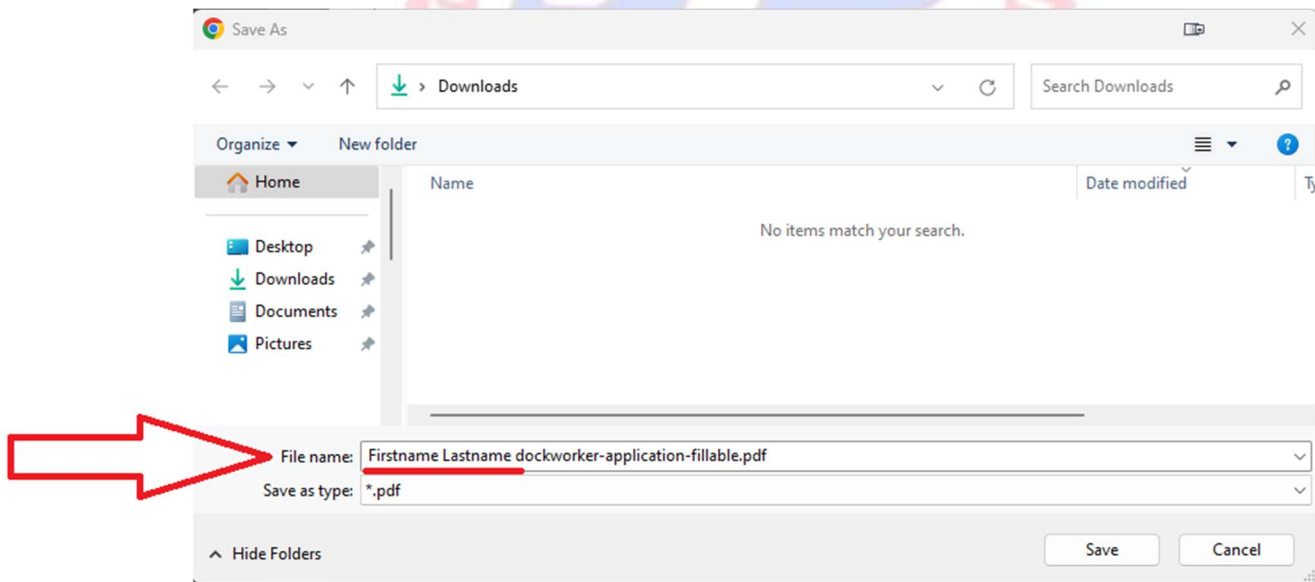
Save As

> Downloads

Search Downloads

Organize ▾ New folder

Home

Desktop

Downloads

Documents

Pictures

Name

Date modified

Ty

No items match your search.

File name: Firstname Lastname dockworker-application-fillable.pdf

Save as type: *.pdf

Hide Folders

Save

Cancel